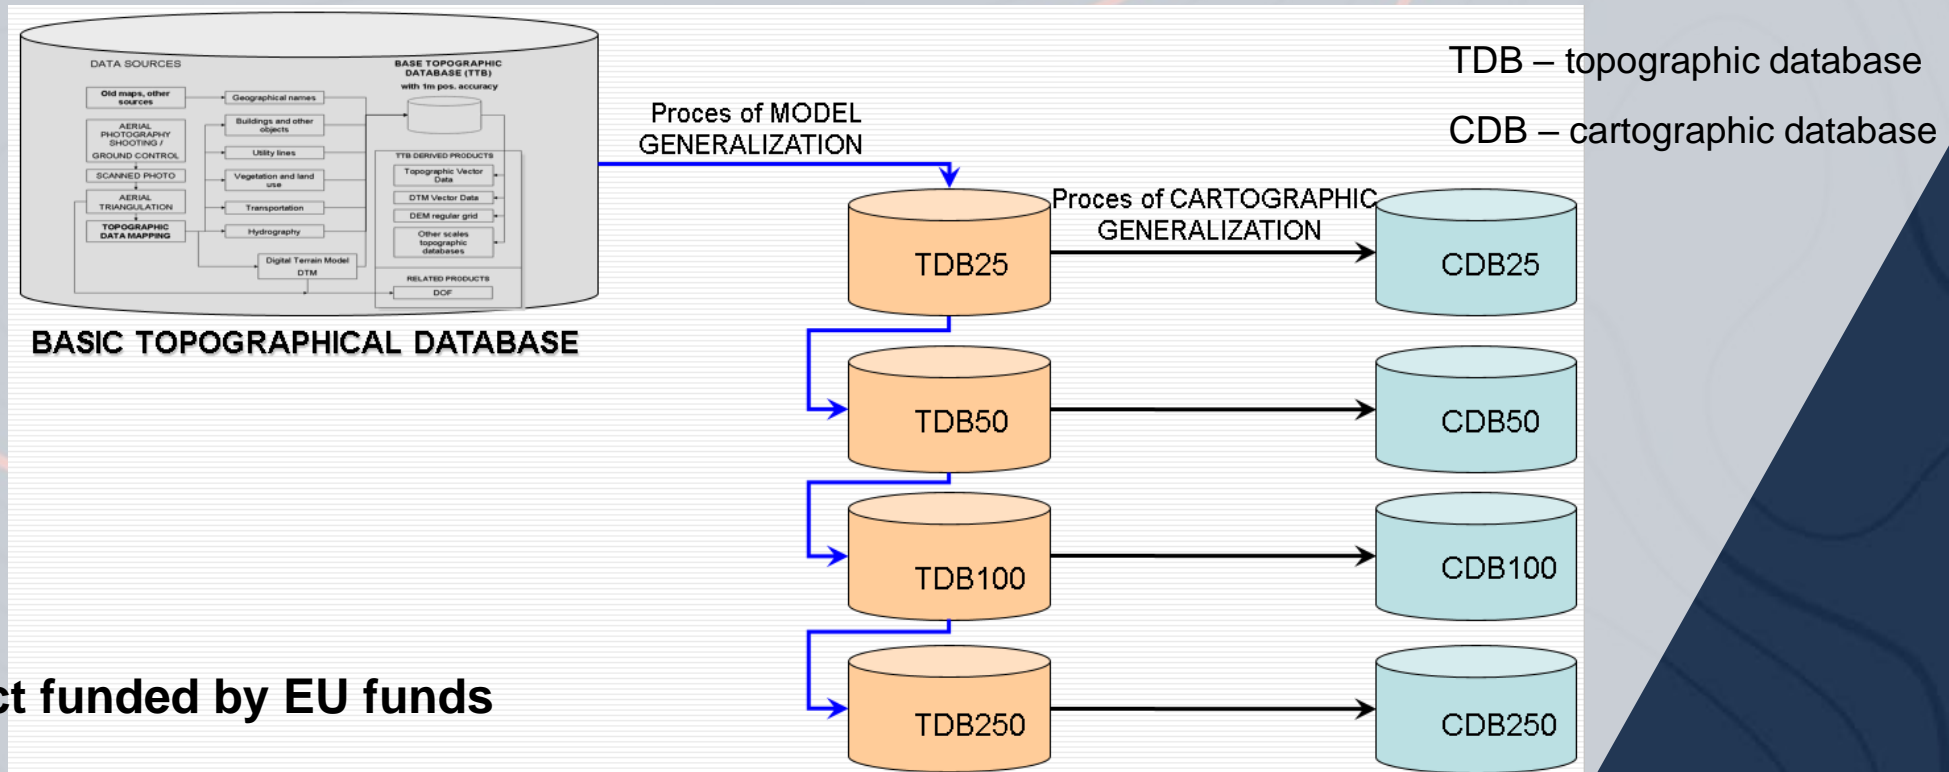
DATA SOURCES

BASE TOPOGRAPHIC DATABASE (TTB) with 1m pos. accuracy

Old maps, other sources

AERIAL PHOTOGRAPHY SHOOTING / GROUND CONTROL

SCANNED PHOTO

AERIAL TRIANGULATION

TOPOGRAPHIC DATA MAPPING

Geographical names

Buildings and other objects

Utility lines

Vegetation and land use

Transportation

Hydrography

Digital Terrain Model DTM

TTB DERIVED PRODUCTS

Topographic Vector Data

DTM Vector Data

DEM regular grid

Other scales topographic databases

RELATED PRODUCTS

DOF

BASIC TOPOGRAPHICAL DATABASE

Proces of MODEL GENERALIZATION

Proces of CARTOGRAPHIC GENERALIZATION

TDB – topographic database

CDB – cartographic database

TDB25

CDB25

TDB50

CDB50

TDB100

CDB100

TDB250

CDB250

ct funded by EU funds